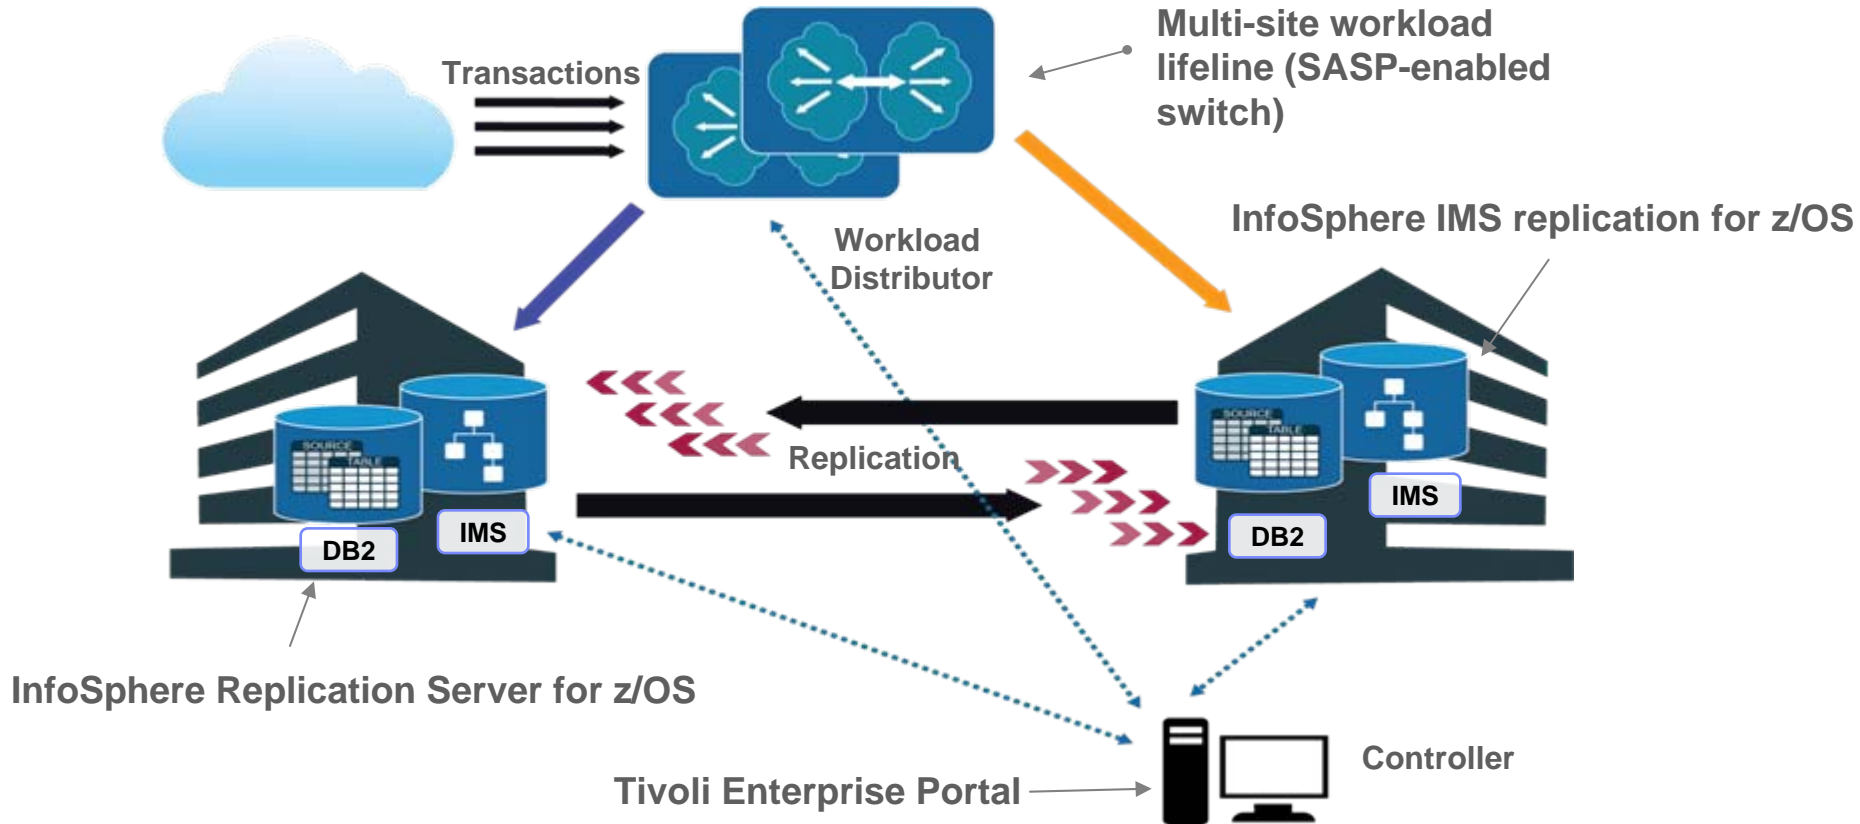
Transactions

Multi-site workload lifeline (SASP-enabled switch)

Workload Distributor

InfoSphere IMS replication for z/OS

SOURCE TABLE

IMS

DB2

Replication

SOURCE TABLE

IMS

DB2

InfoSphere Replication Server for z/OS

Controller

Tivoli Enterprise Portal